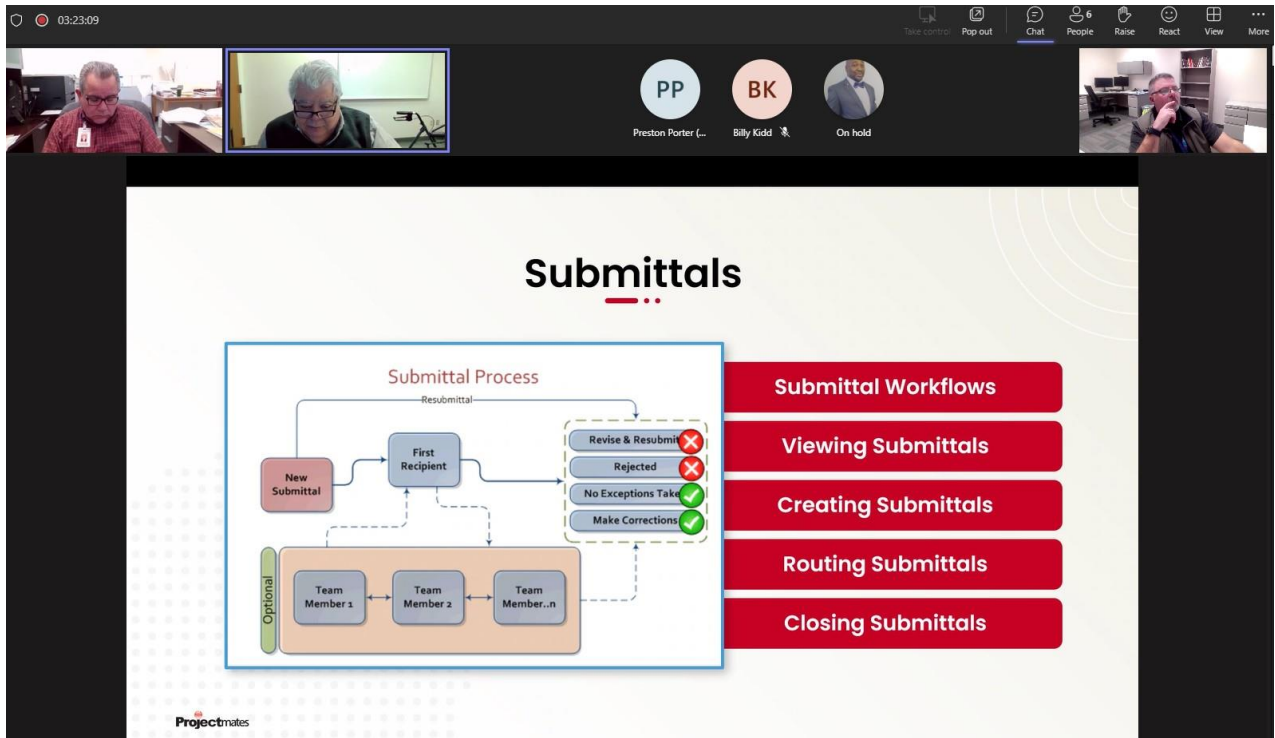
03:23:09

Take control Pop out Chat 6 People Raise React View More

PP Preston Porter (...

BK Billy Kidd

On hold

Submittals

Submittal Process

Resubmittal

New Submittal

First Recipient

Revise & Resubmit

Rejected

No Exceptions Take

Make Corrections

Optional

Team Member 1

Team Member 2

Team Member..n

Submittal Workflows

Viewing Submittals

Creating Submittals

Routing Submittals

Closing Submittals

Projectmates